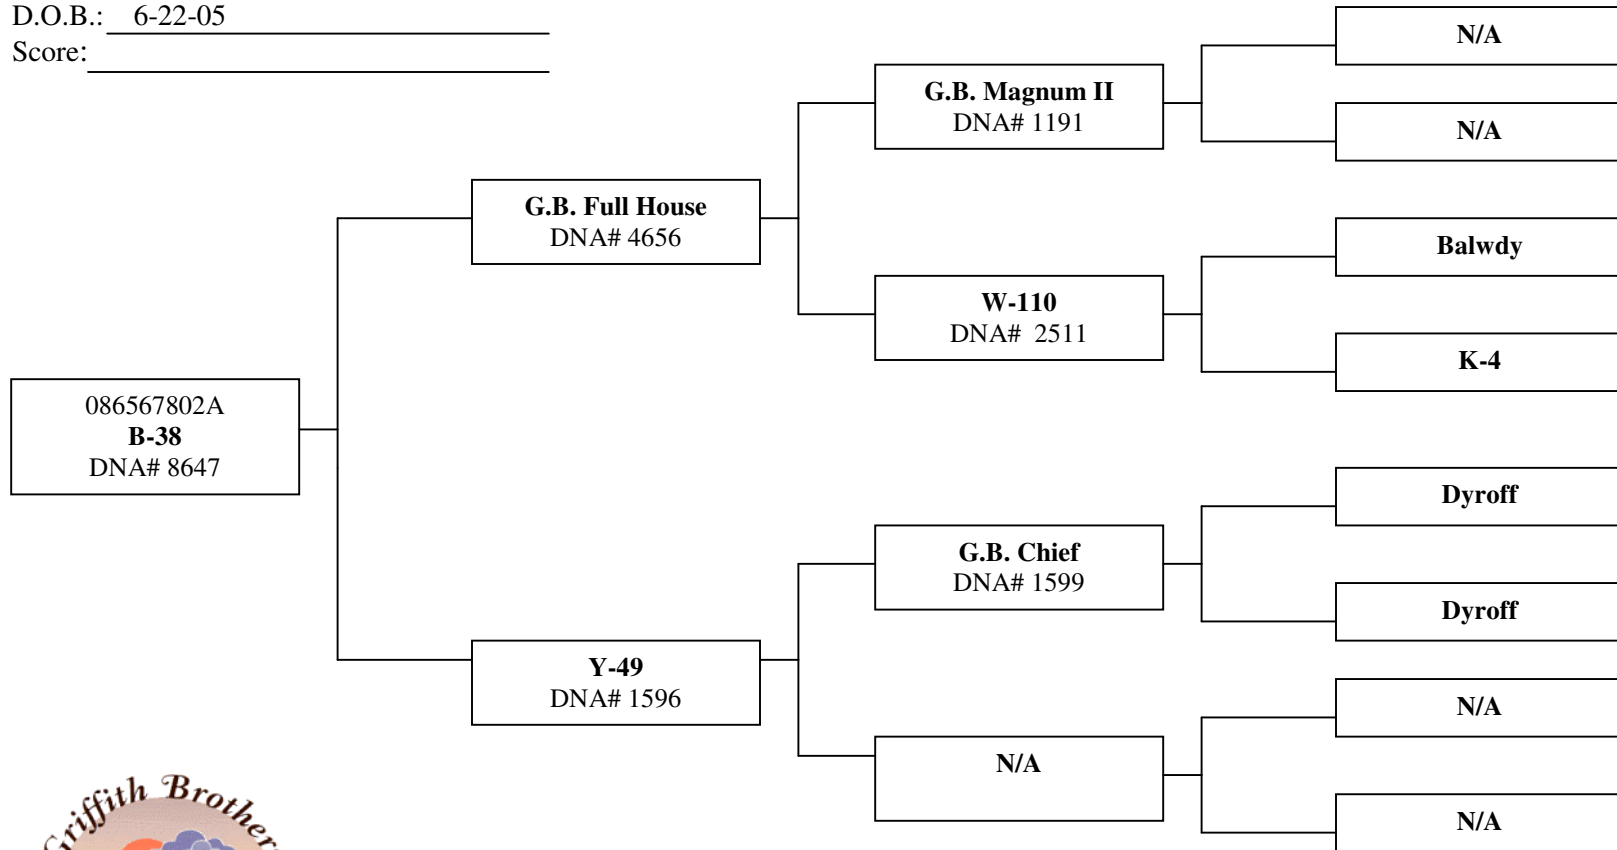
D.O.B.: 6-22-05
Score:

086567802A
**B-38**
DNA# 8647

**G.B. Full House**
DNA# 4656

**G.B. Magnum II**
DNA# 1191

**N/A**

**N/A**

**W-110**
DNA# 2511

**Balwdy**

**K-4**

**Y-49**
DNA# 1596

**G.B. Chief**
DNA# 1599

**Dyroff**

**Dyroff**

**N/A**

**N/A**

**N/A**

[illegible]riffith Brother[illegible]